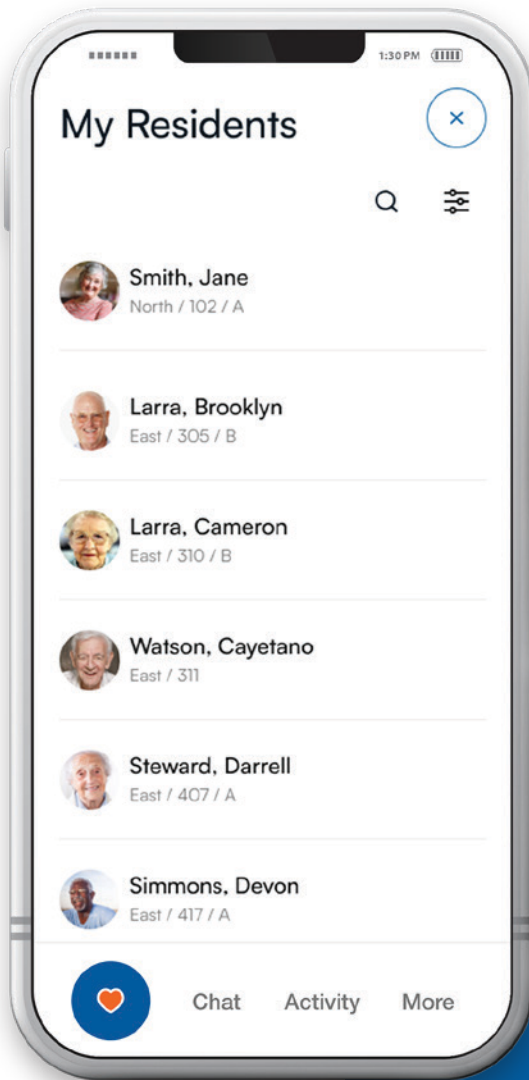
1:30 PM

My Residents

×

Smith, Jane
North / 102 / A

Larra, Brooklyn
East / 305 / B

Larra, Cameron
East / 310 / B

Watson, Cayetano
East / 311

Steward, Darrell
East / 407 / A

Simmons, Devon
East / 417 / A

Chat Activity More